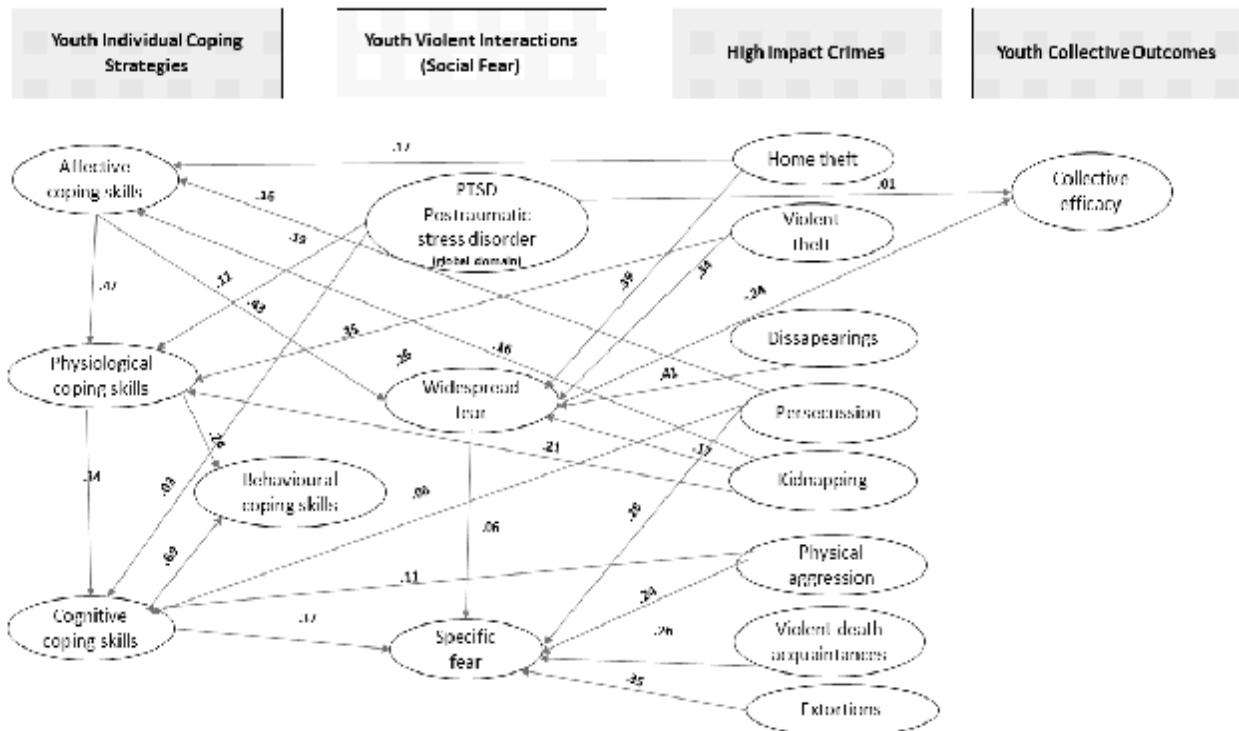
Youth Individual Coping Strategies

Youth Violent Interactions (Social Fear)

High Impact Crimes

Youth Collective Outcomes

Affective coping skills

.17

Home theft

.16

PTSD Postraumatic stress disorder (global domain)

.01

Collective efficacy

Violent theft

.18

.47

.22

.49

.39

.34

.24

.35

Physiological coping skills

.26

.46

Dissapearings

.41

Widespread fear

Persecussion

.26

.21

.17

.14

.03

Behavioural coping skills

.08

Kidnapping

.06

.39

.69

.11

Physical aggression

Cognitive coping skills

.17

.24

Specific fear

.26

Violent death acquaintances

.35

Extortions